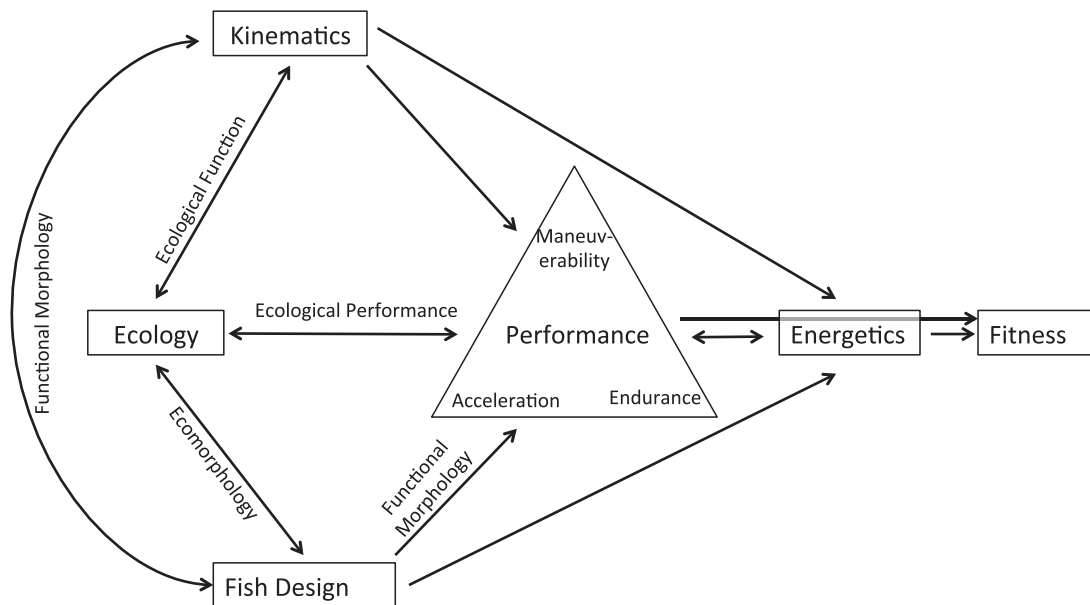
Kinematics

Functional Morphology

Ecological Function

Maneuverability

Ecology

Ecological Performance

Performance

Energetics

Fitness

Acceleration

Endurance

Ecomorphology

Functional Morphology

Fish Design